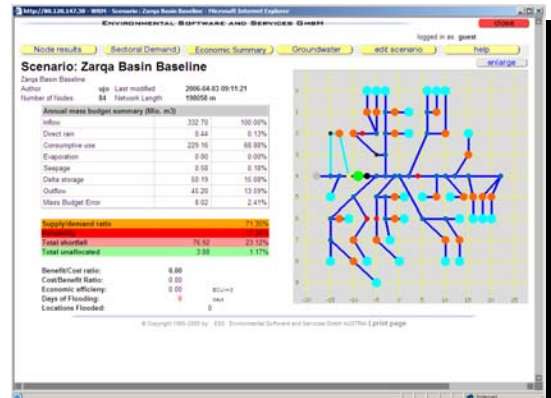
http://80.120.147.30 - WRM - Scenario : Zarqa Basin Baseline - Microsoft Internet Explorer

Environmental Software and Services GmbH

close

logged in as: guest

Node results | Sectoral Demand | Economic Summary | Groundwater | edit scenario | help

enlarge

Scenario: Zarqa Basin Baseline

Zarqa Basin Baseline

Author: ujo Last modified: 2006-04-03 09:11:21

Number of Nodes: 84 Network Length: 198058 m

| Annual mass budget summary (Mio. m3) | | |
|---|---|---|
| Inflow | 332.70 | 100.00% |
| Direct rain | 0.44 | 0.13% |
| Consumptive use | 229.16 | 68.88% |
| Evaporation | 0.00 | 0.00% |
| Seepage | 0.58 | 0.18% |
| Delta storage | 50.19 | 15.08% |
| Outflow | 45.20 | 13.59% |
| Mass Budget Error | 8.02 | 2.41% |

| | | |
|---|---|---|
| Supply/demand ratio | | 71.35% |
| Reliability | | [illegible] |
| Total shortfall | 76.92 | 23.12% |
| Total unallocated | 3.88 | 1.17% |

Benefit/Cost ratio: 0.00

Cost/Benefit Ratio: 0.00

Economic efficiency: 0.00 $Cu/m3

Days of Flooding: 0 days

Locations Flooded: 0

© Copyright 1995-2005 by ESS Environmental Software and Services GmbH AUSTRIA | print page

Internet